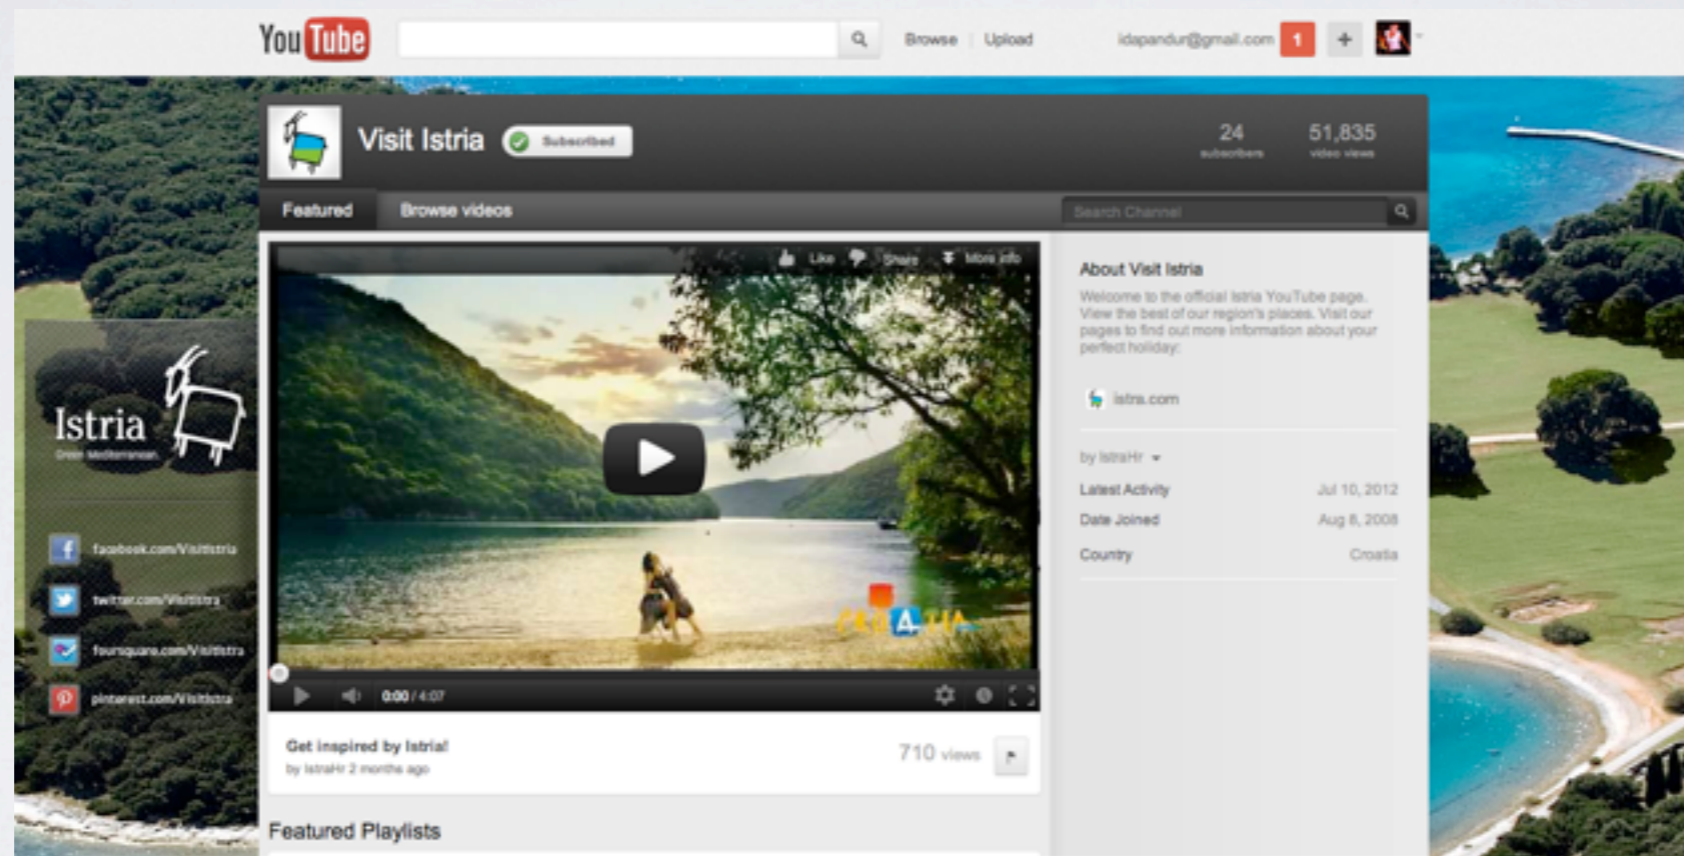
YouTube

Browse | Upload

idapandur@gmail.com 1 +

Visit Istria Subscribed

24 subscribers

51,835 video views

Featured Browse videos

Search Channel

Istria
Green Mediterranean.

facebook.com/VisitIstria

twitter.com/VisitIstria

foursquare.com/VisitIstria

pinterest.com/VisitIstria

Like Share More info

CROATIA

0:00 / 4:07

Get inspired by Istria!
by IstraHr 2 months ago

710 views

About Visit Istria

Welcome to the official Istria YouTube page. View the best of our region's places. Visit our pages to find out more information about your perfect holiday:

istra.com

by IstraHr

Latest Activity Jul 10, 2012

Date Joined Aug 6, 2008

Country Croatia

Featured Playlists